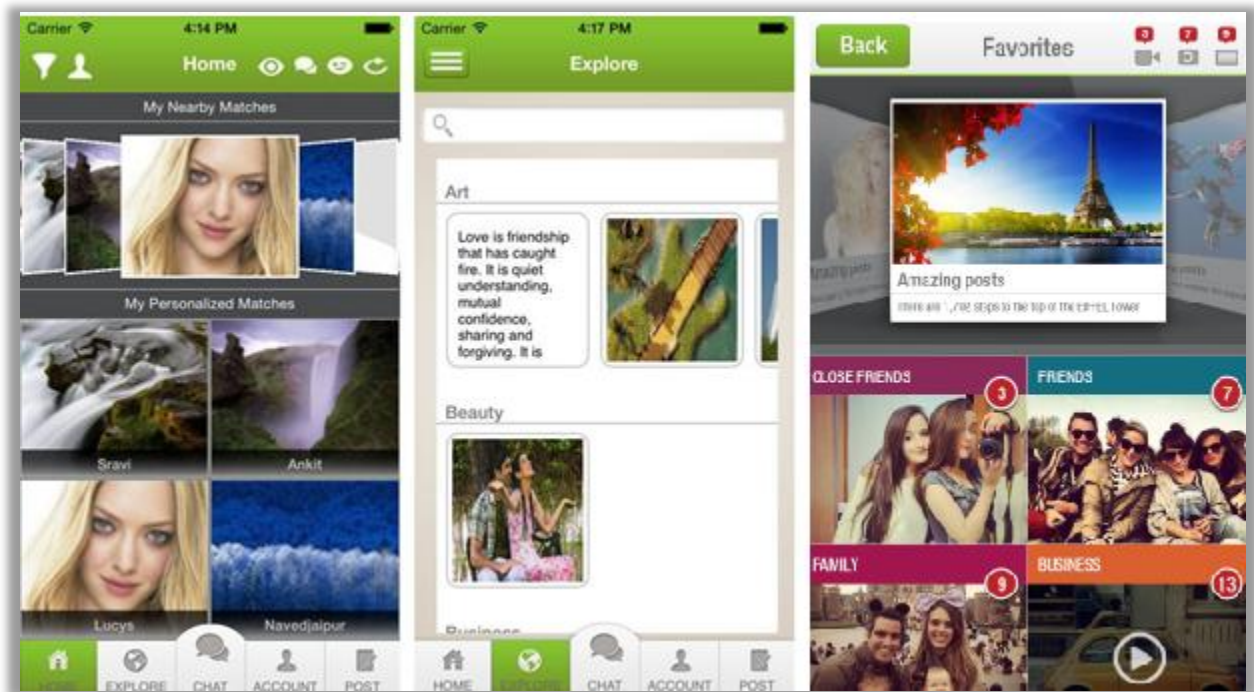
Carrier 4:14 PM

Home

My Nearby Matches

My Personalized Matches

Sravi

Ankit

Lucys

Navedjaipur

HOME EXPLORE CHAT ACCOUNT POST

Carrier 4:17 PM

Explore

Art

Love is friendship that has caught fire. It is quiet understanding, mutual confidence, sharing and forgiving. It is

Beauty

Business

HOME EXPLORE CHAT ACCOUNT POST

Back

Favorites

0 0 0

Amazing posts

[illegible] steps to the top of the Eiffel tower

CLOSE FRIENDS 3

FRIENDS 7

FAMILY 9

BUSINESS 13